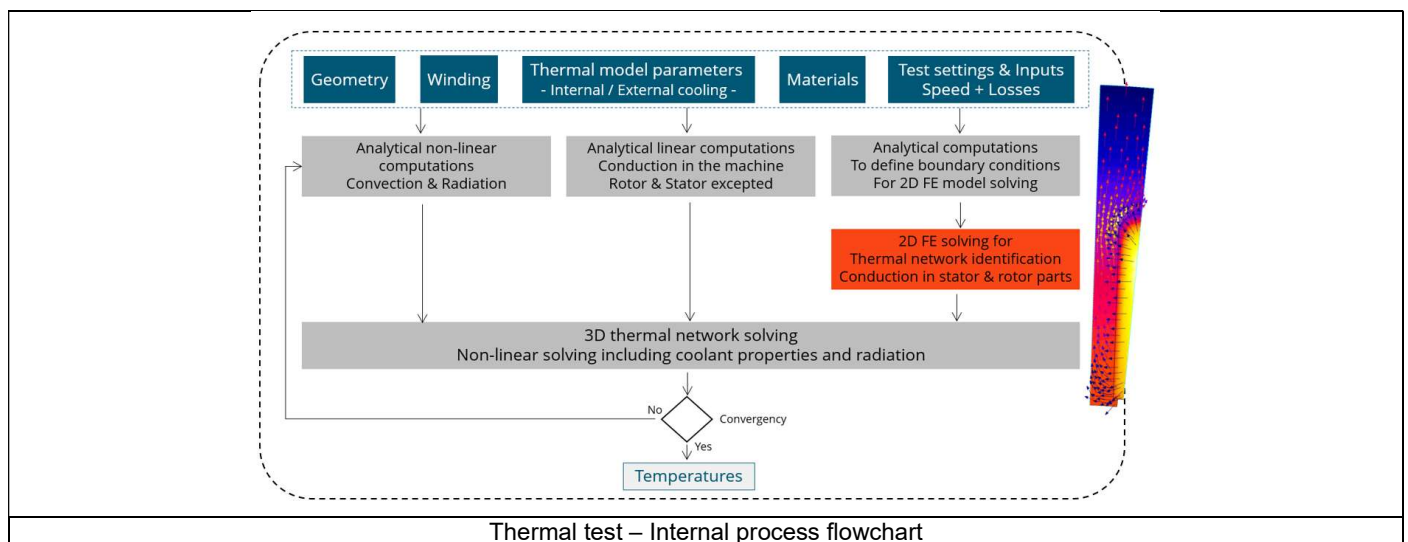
Geometry

Winding

Thermal model parameters
- Internal / External cooling -

Materials

Test settings & Inputs
Speed + Losses

Analytical non-linear computations
Convection & Radiation

Analytical linear computations
Conduction in the machine
Rotor & Stator excepted

Analytical computations
To define boundary conditions
For 2D FE model solving

2D FE solving for
Thermal network identification
Conduction in stator & rotor parts

3D thermal network solving
Non-linear solving including coolant properties and radiation

No

Convergency

Yes

Temperatures

Thermal test – Internal process flowchart